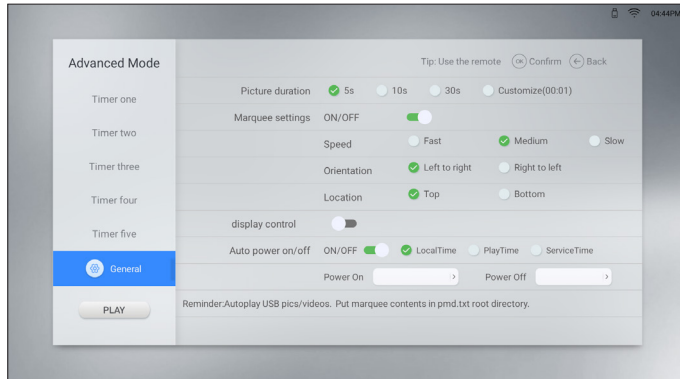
04:44PM

Advanced Mode

Timer one

Timer two

Timer three

Timer four

Timer five

General

PLAY

Tip: Use the remote OK Confirm Back

Picture duration 5s 10s 30s Customize(00:01)

Marquee settings ON/OFF

Speed Fast Medium Slow

Orientation Left to right Right to left

Location Top Bottom

display control

Auto power on/off ON/OFF LocalTime PlayTime ServiceTime

Power On > Power Off >

Reminder:Autoplay USB pics/videos. Put marquee contents in pmd.txt root directory.